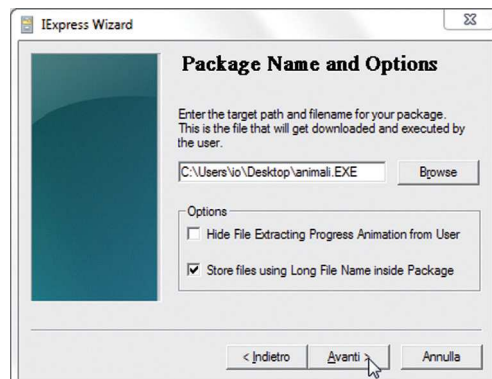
IExpress Wizard

Package Name and Options

Enter the target path and filename for your package. This is the file that will get downloaded and executed by the user.

C:\Users\io\Desktop\animali.EXE

Browse

Options

Hide File Extracting Progress Animation from User

Store files using Long File Name inside Package

< Indietro

Avanti >

Annulla